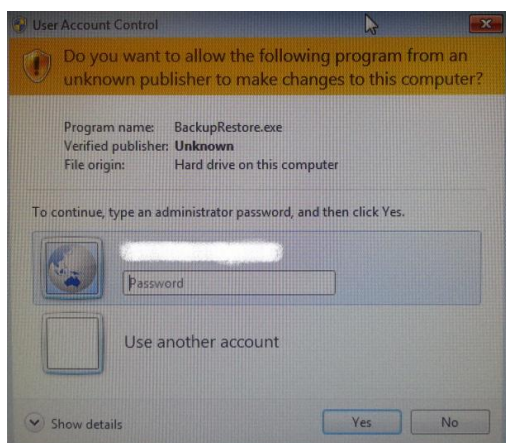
User Account Control

Do you want to allow the following program from an unknown publisher to make changes to this computer?

Program name: BackupRestore.exe
Verified publisher: Unknown
File origin: Hard drive on this computer

To continue, type an administrator password, and then click Yes.

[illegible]
Password

Use another account

Show details

Yes
No